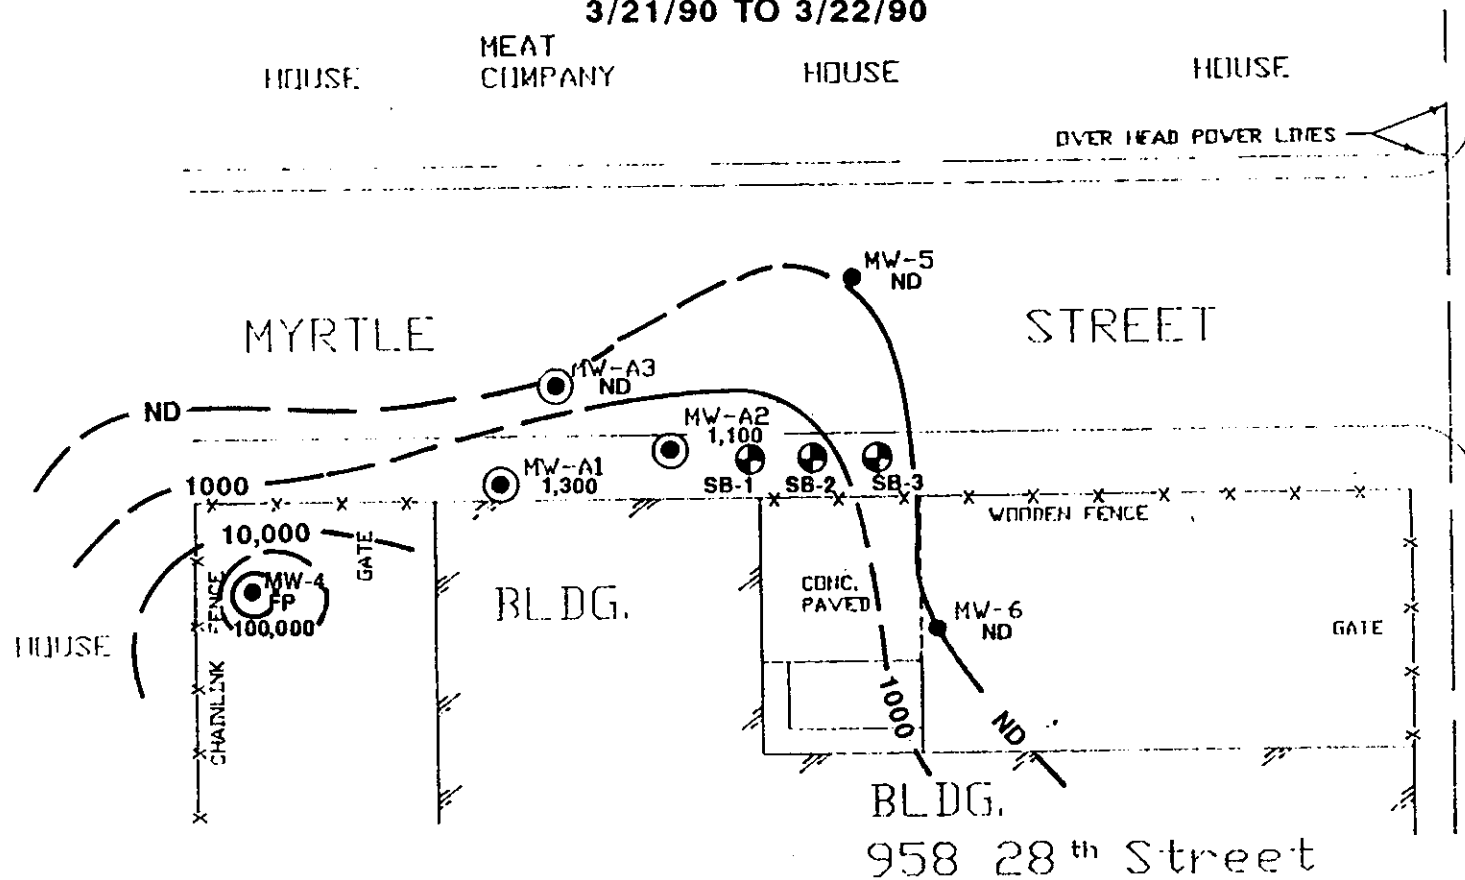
3/21/90 TO 3/22/90

HOUSE

MEAT COMPANY

HOUSE

HOUSE

OVER HEAD POWER LINES

MW-5
ND

MYRTLE

STREET

MW-A3
ND

ND

MW-A2
1,100

MW-A1
1,300

SB-1

SB-2

SB-3

1000

10,000

GATE

WOODEN FENCE

MW-4
FP
100,000

FENCE

CHAINLINK

BLDG.

CONC. PAVED

MW-6
ND

GATE

HOUSE

1000

ND

BLDG.

958 28$^{th}$ Street